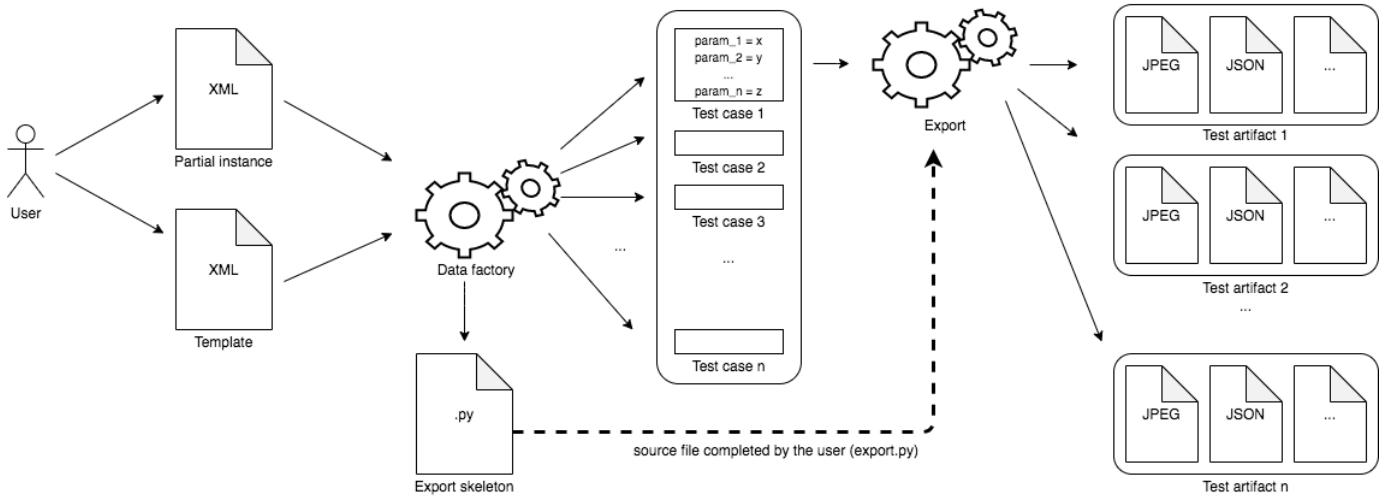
User

XML
Partial instance

XML
Template

Data factory

.py
Export skeleton

param_1 = x
param_2 = y
...
param_n = z
Test case 1

Test case 2

Test case 3

...

...

Test case n

Export

source file completed by the user (export.py)

JPEG JSON ...
Test artifact 1

JPEG JSON ...
Test artifact 2

...

JPEG JSON ...
Test artifact n